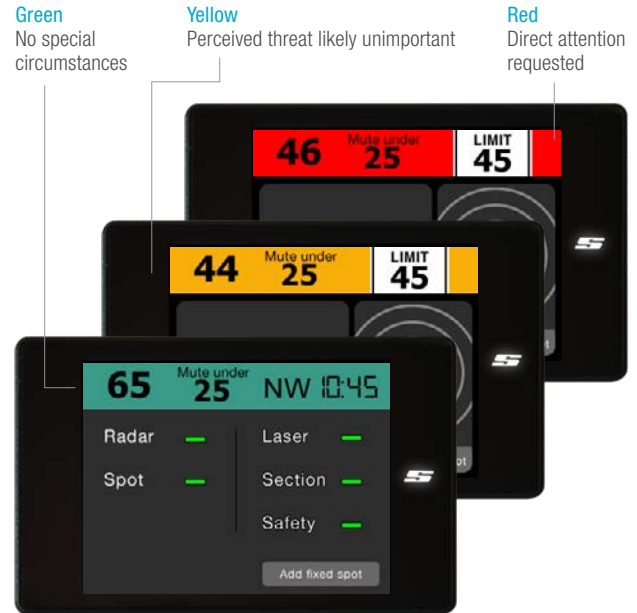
Green
No special circumstances

Yellow
Perceived threat likely unimportant

Red
Direct attention requested

46 Mute under 25 LIMIT 45

44 Mute under 25 LIMIT 45

65 Mute under 25 NW 10:45

Radar
Spot
Laser
Section
Safety

Add fixed spot